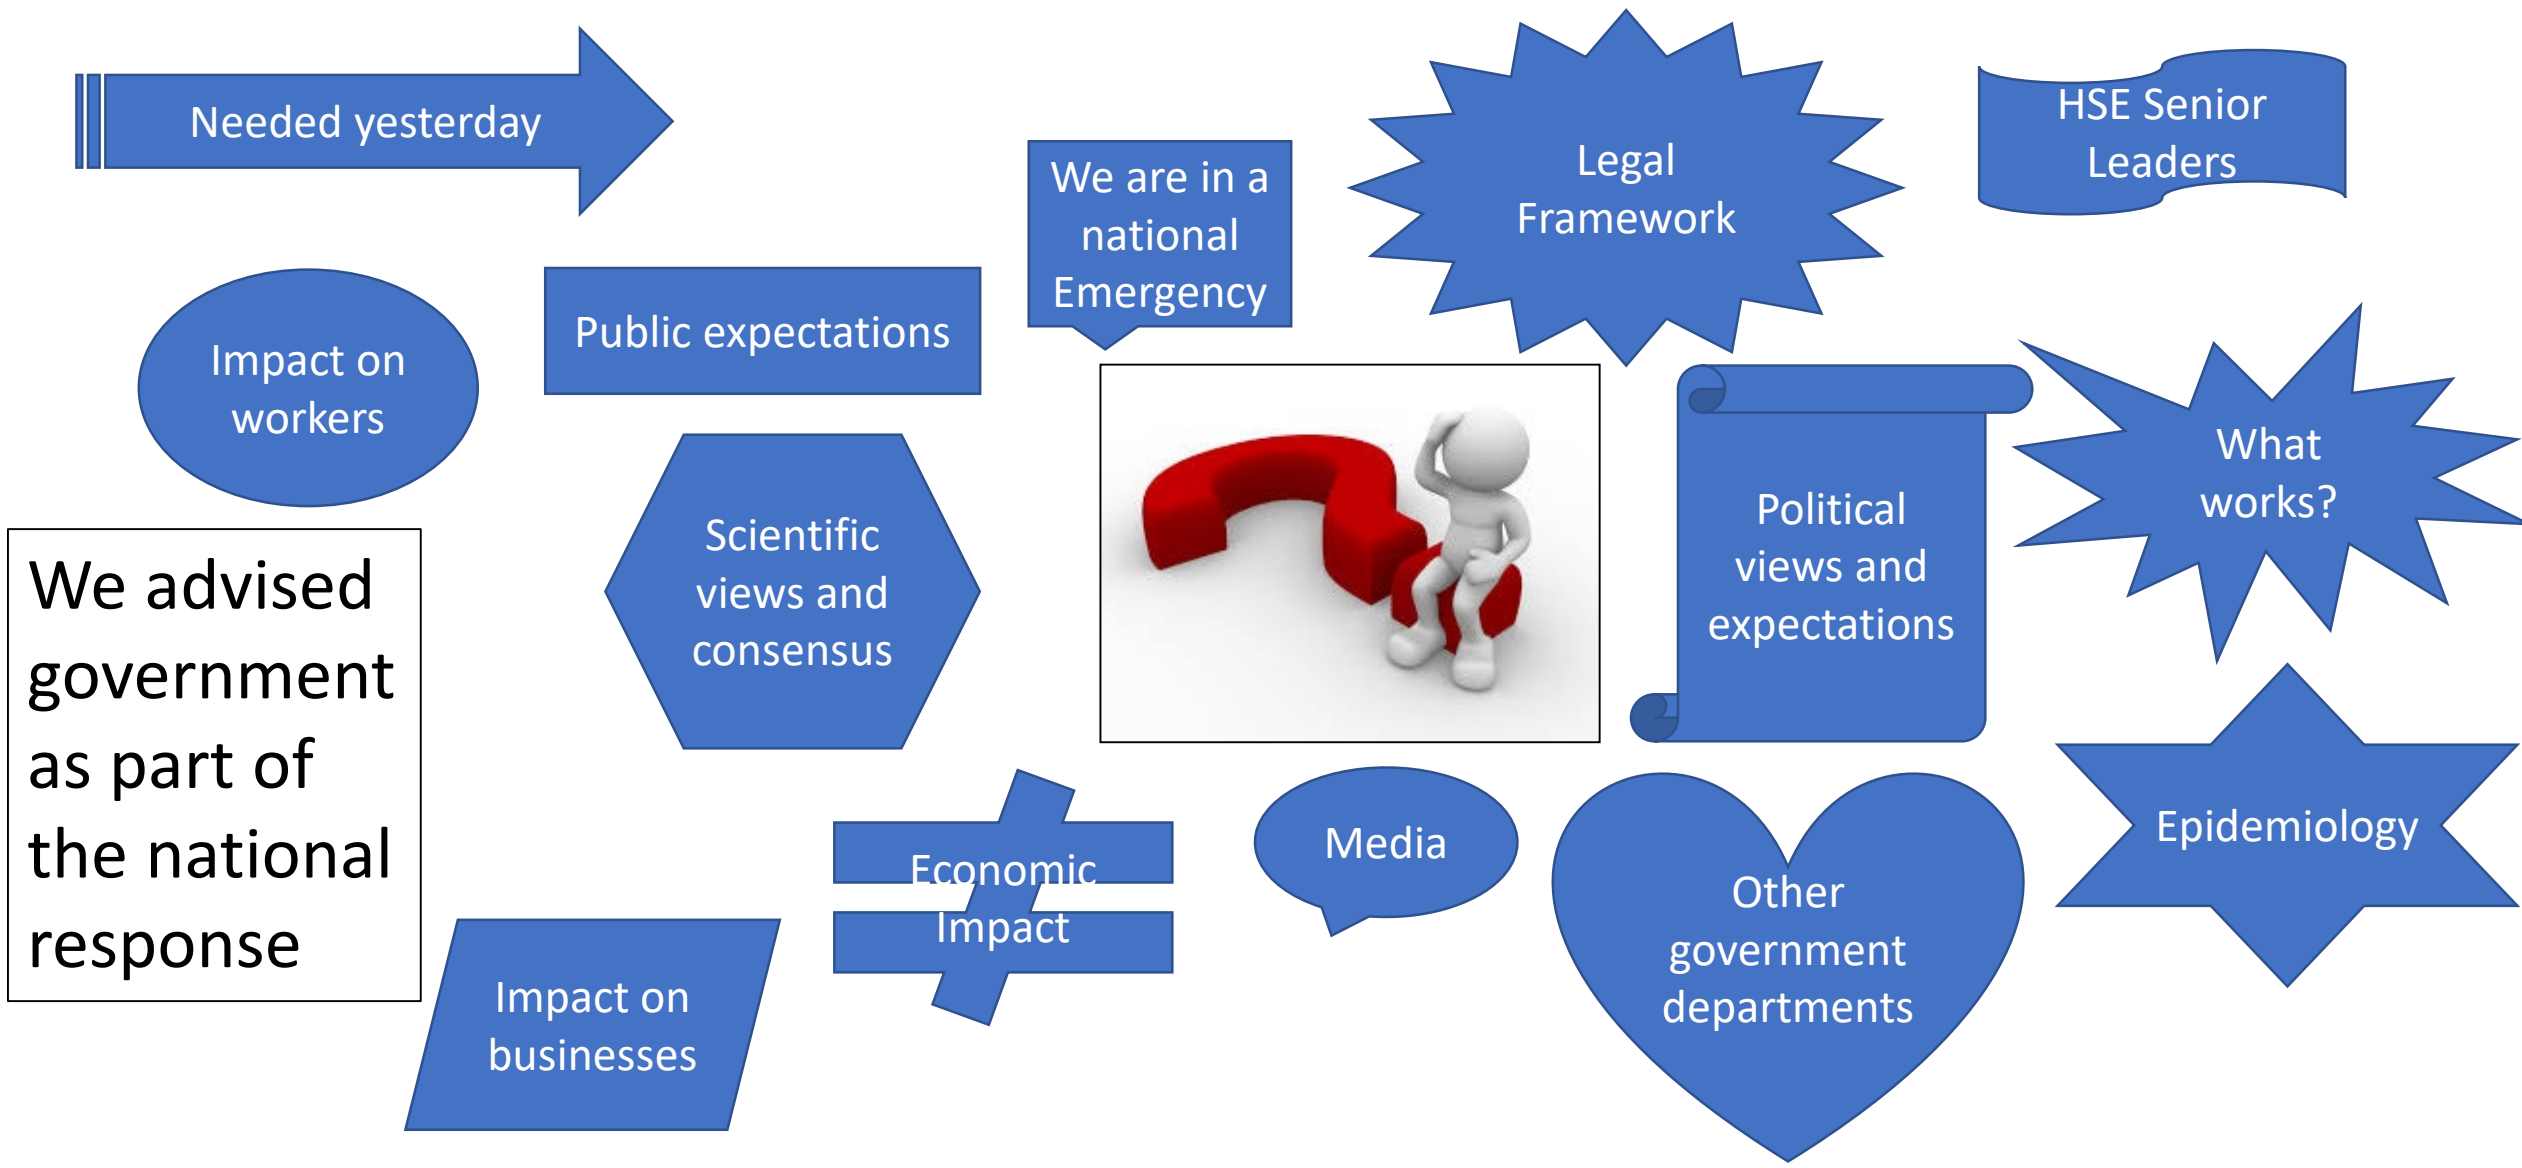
Needed yesterday

We are in a national Emergency

Legal Framework

HSE Senior Leaders

Impact on workers

Public expectations

Political views and expectations

What works?

We advised government as part of the national response

Scientific views and consensus

Economic Impact

Media

Other government departments

Epidemiology

Impact on businesses